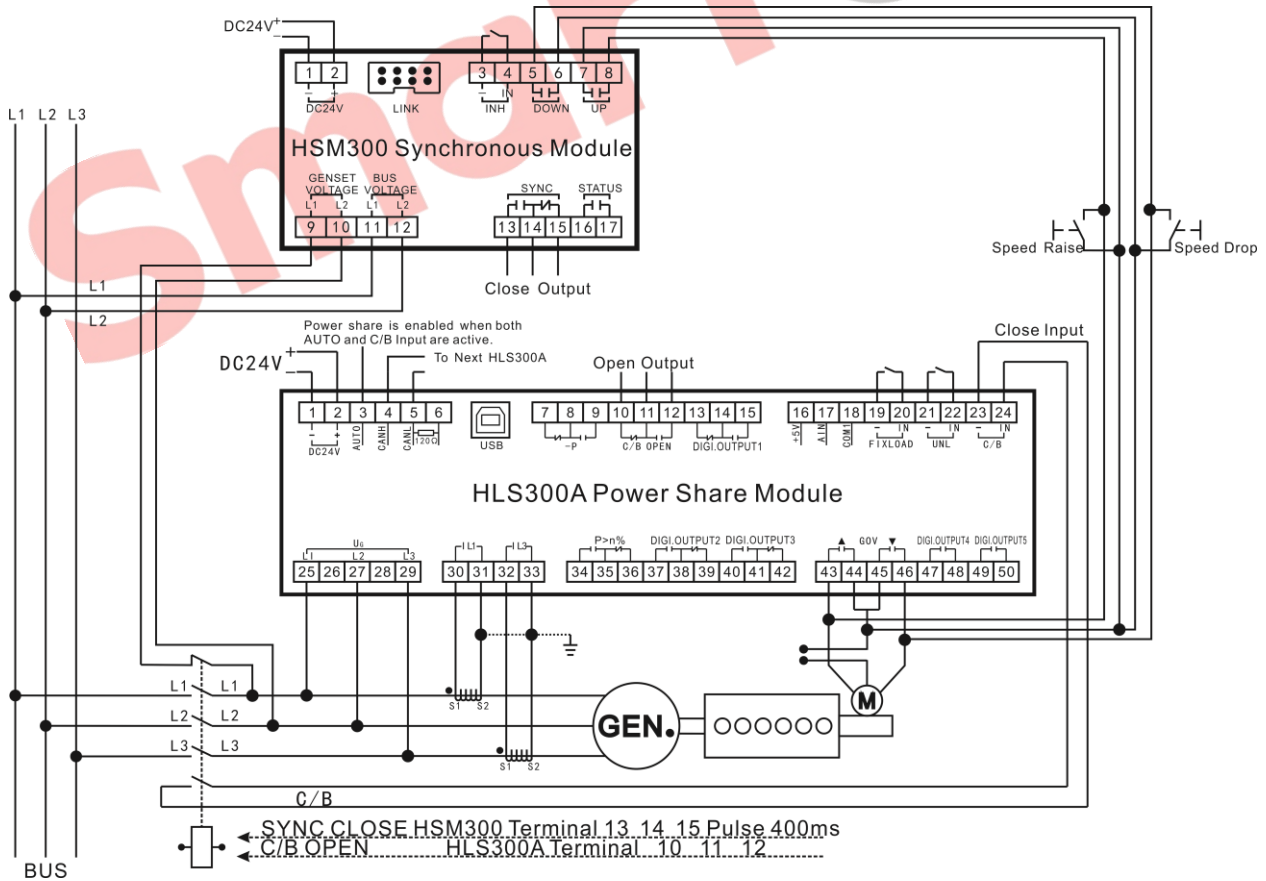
Smart

DC24V+ −

1 2
− +
DC24V

LINK

3 4 5 6 7 8
− IN
INH DOWN UP

HSM300 Synchronous Module

GENSET VOLTAGE
L1 L2
BUS VOLTAGE
L1 L2
9 10 11 12

SYNC
STATUS
13 14 15 16 17

Close Output

L1 L2 L3

L1
L2

Speed Raise
Speed Drop

Power share is enabled when both AUTO and C/B Input are active.

To Next HLS300A

DC24V+ −

Open Output

Close Input

1 2 3 4 5 6
− +
DC24V
AUTO
CANH
CANL
120Ω
USB

7 8 9 10 11 12 13 14 15
−P
C/B OPEN
DIGI.OUTPUT1

16 17 18 19 20 21 22 23 24
+5V
A.IN
COM1
− IN
FIXLOAD
− IN
UNL
− IN
C/B

HLS300A Power Share Module

U₀
L1 L2 L3
25 26 27 28 29

I L1
I L3
30 31 32 33

P>n%
DIGI.OUTPUT2
DIGI.OUTPUT3
34 35 36 37 38 39 40 41 42

▲ GOV ▼
DIGI.OUTPUT4
DIGI.OUTPUT5
43 44 45 46 47 48 49 50

L1 L1
L2 L2
L3 L3

S1 S2
S1 S2

GEN.

M

C/B

SYNC CLOSE HSM300 Terminal 13 14 15 Pulse 400ms
C/B OPEN HLS300A Terminal 10 11 12

BUS